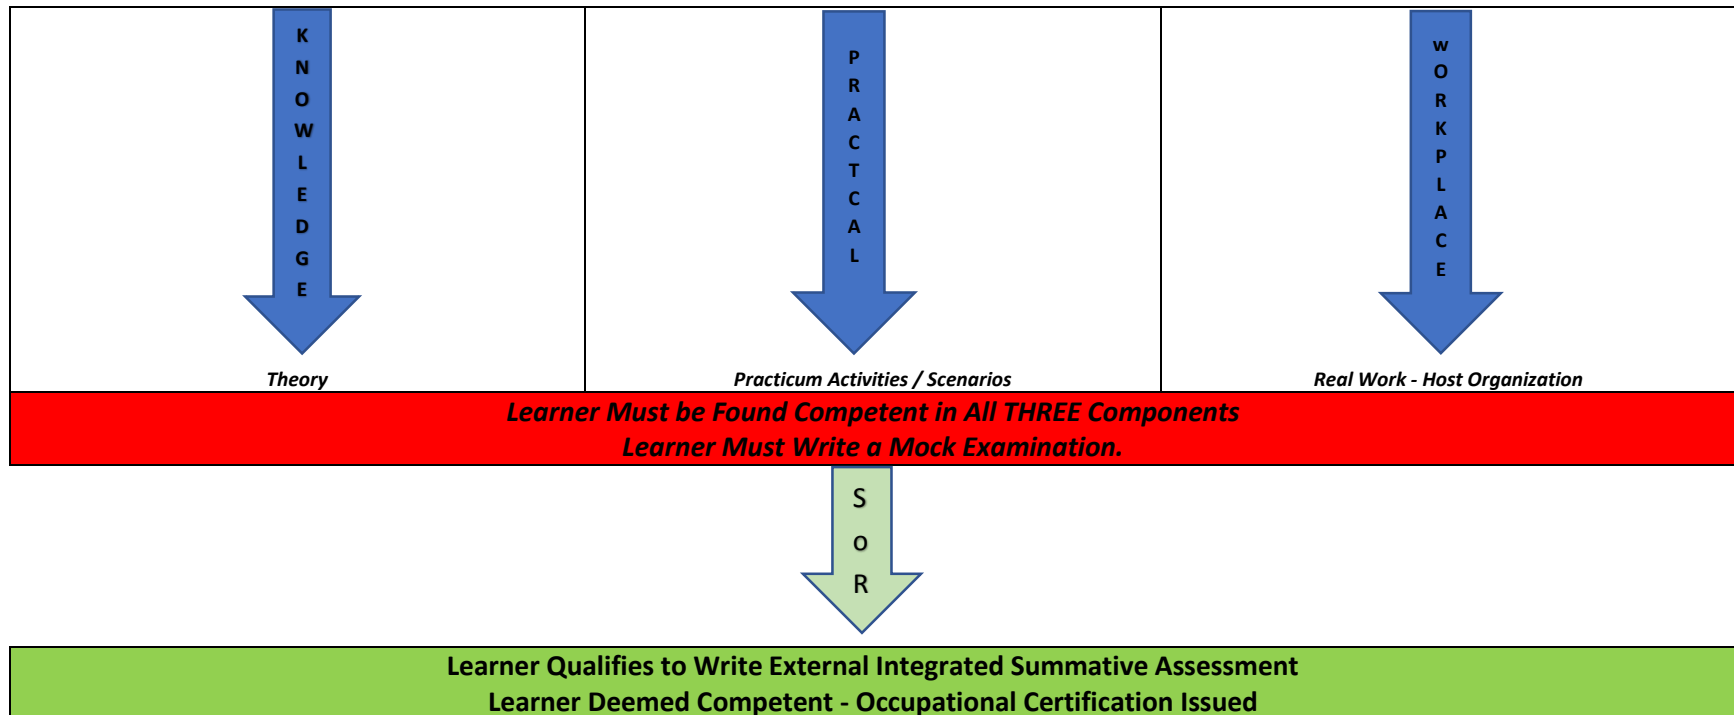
| K N O W L E D G E Theory | P R A C T C A L Practicum Activities / Scenarios | W O R K P L A C E Real Work - Host Organization |
|---|---|---|

Learner Must be Found Competent in All THREE Components
Learner Must Write a Mock Examination.

S O R

Learner Qualifies to Write External Integrated Summative Assessment
Learner Deemed Competent - Occupational Certification Issued